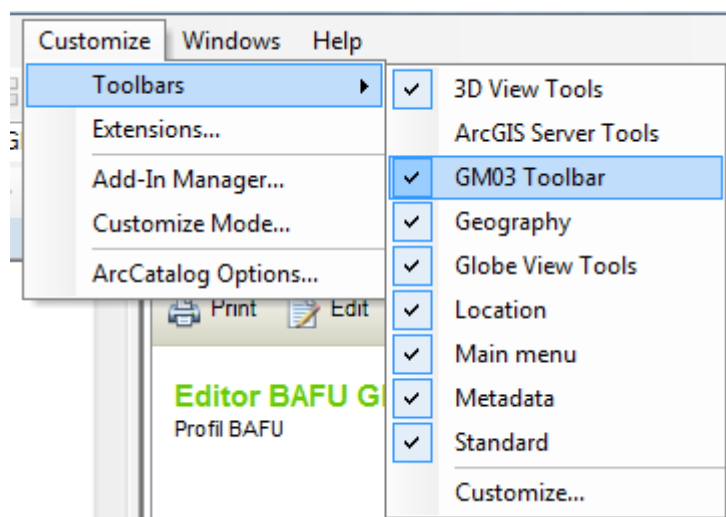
Customize Windows Help

Toolbars
Extensions...
Add-In Manager...
Customize Mode...
ArcCatalog Options...

3D View Tools
ArcGIS Server Tools
GM03 Toolbar
Geography
Globe View Tools
Location
Main menu
Metadata
Standard
Customize...

Print Edit

Editor BAFU GI
Profil BAFU